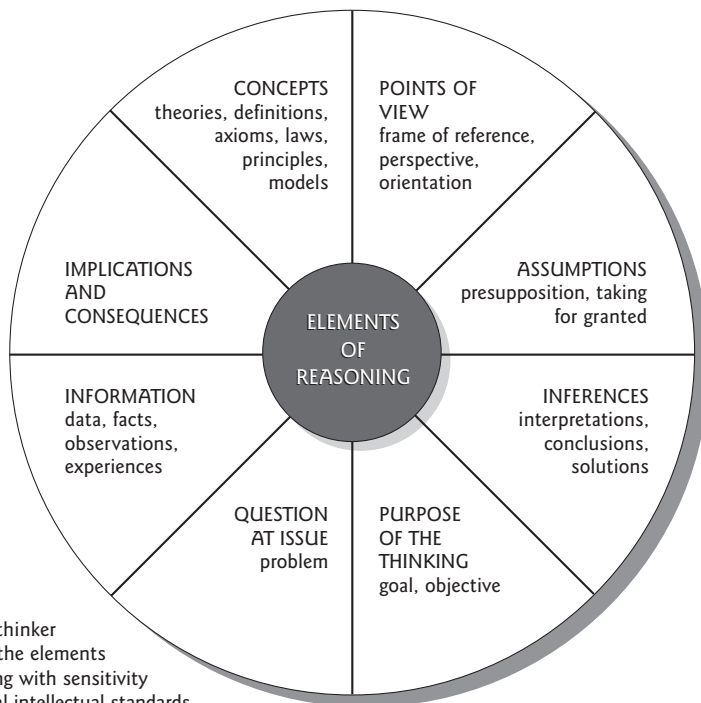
CONCEPTS
theories, definitions, axioms, laws, principles, models

POINTS OF VIEW
frame of reference, perspective, orientation

IMPLICATIONS AND CONSEQUENCES

ELEMENTS OF REASONING

ASSUMPTIONS
presupposition, taking for granted

INFORMATION
data, facts, observations, experiences

INFERENCES
interpretations, conclusions, solutions

QUESTION AT ISSUE
problem

PURPOSE OF THE THINKING
goal, objective

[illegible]thinker
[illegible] the elements
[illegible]g with sensitivity
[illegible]l intellectual standards